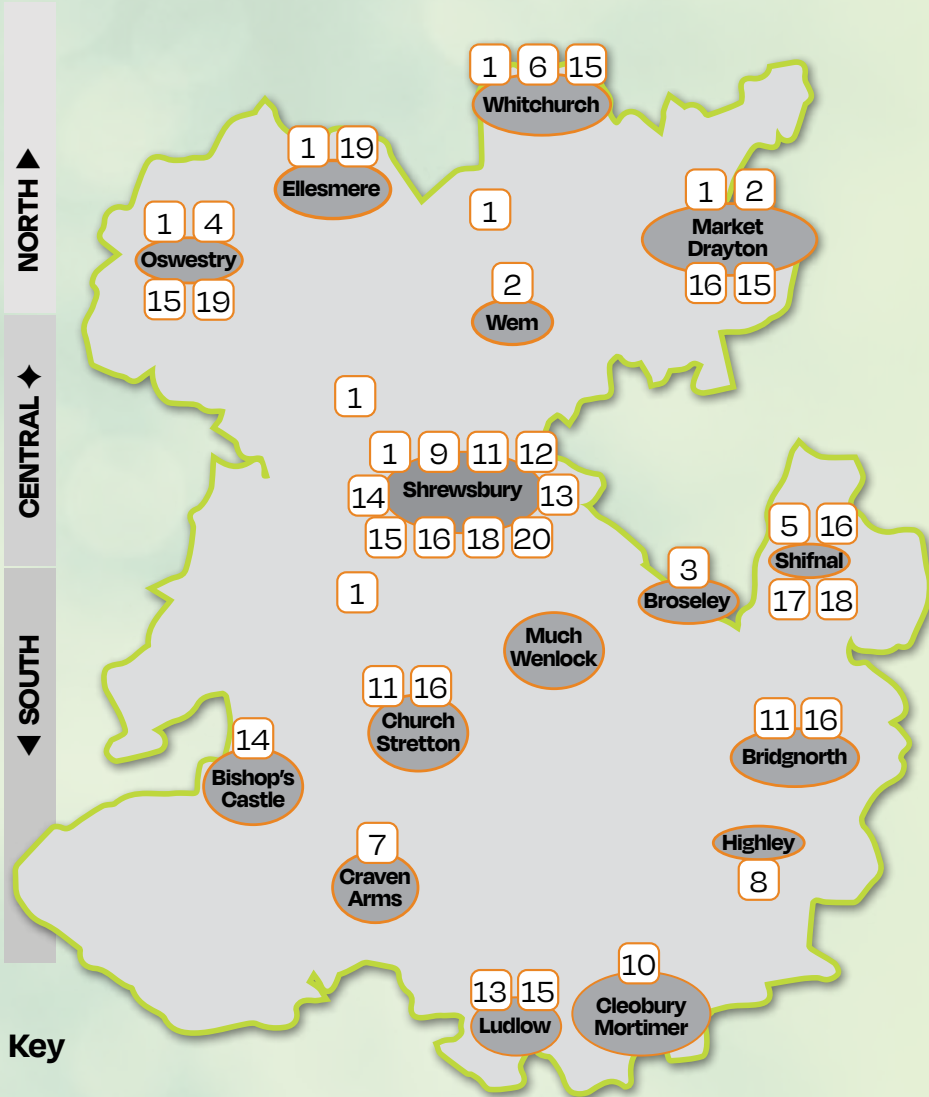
NORTH ▲
CENTRAL ✦
▼ SOUTH

1 6 15
Whitchurch

1 19
Ellesmere

1

1 2
Market Drayton
16 15

1 4
Oswestry
15 19

2
Wem

1

1 9 11 12
14 Shrewsbury 13
15 16 18 20

5 16
Shifnal
17 18

3
Broseley

1

Much Wenlock

11 16
Church Stretton

11 16
Bridgnorth

14
Bishop's Castle

Highley
8

7
Craven Arms

10
Cleobury Mortimer

13 15
Ludlow

Key